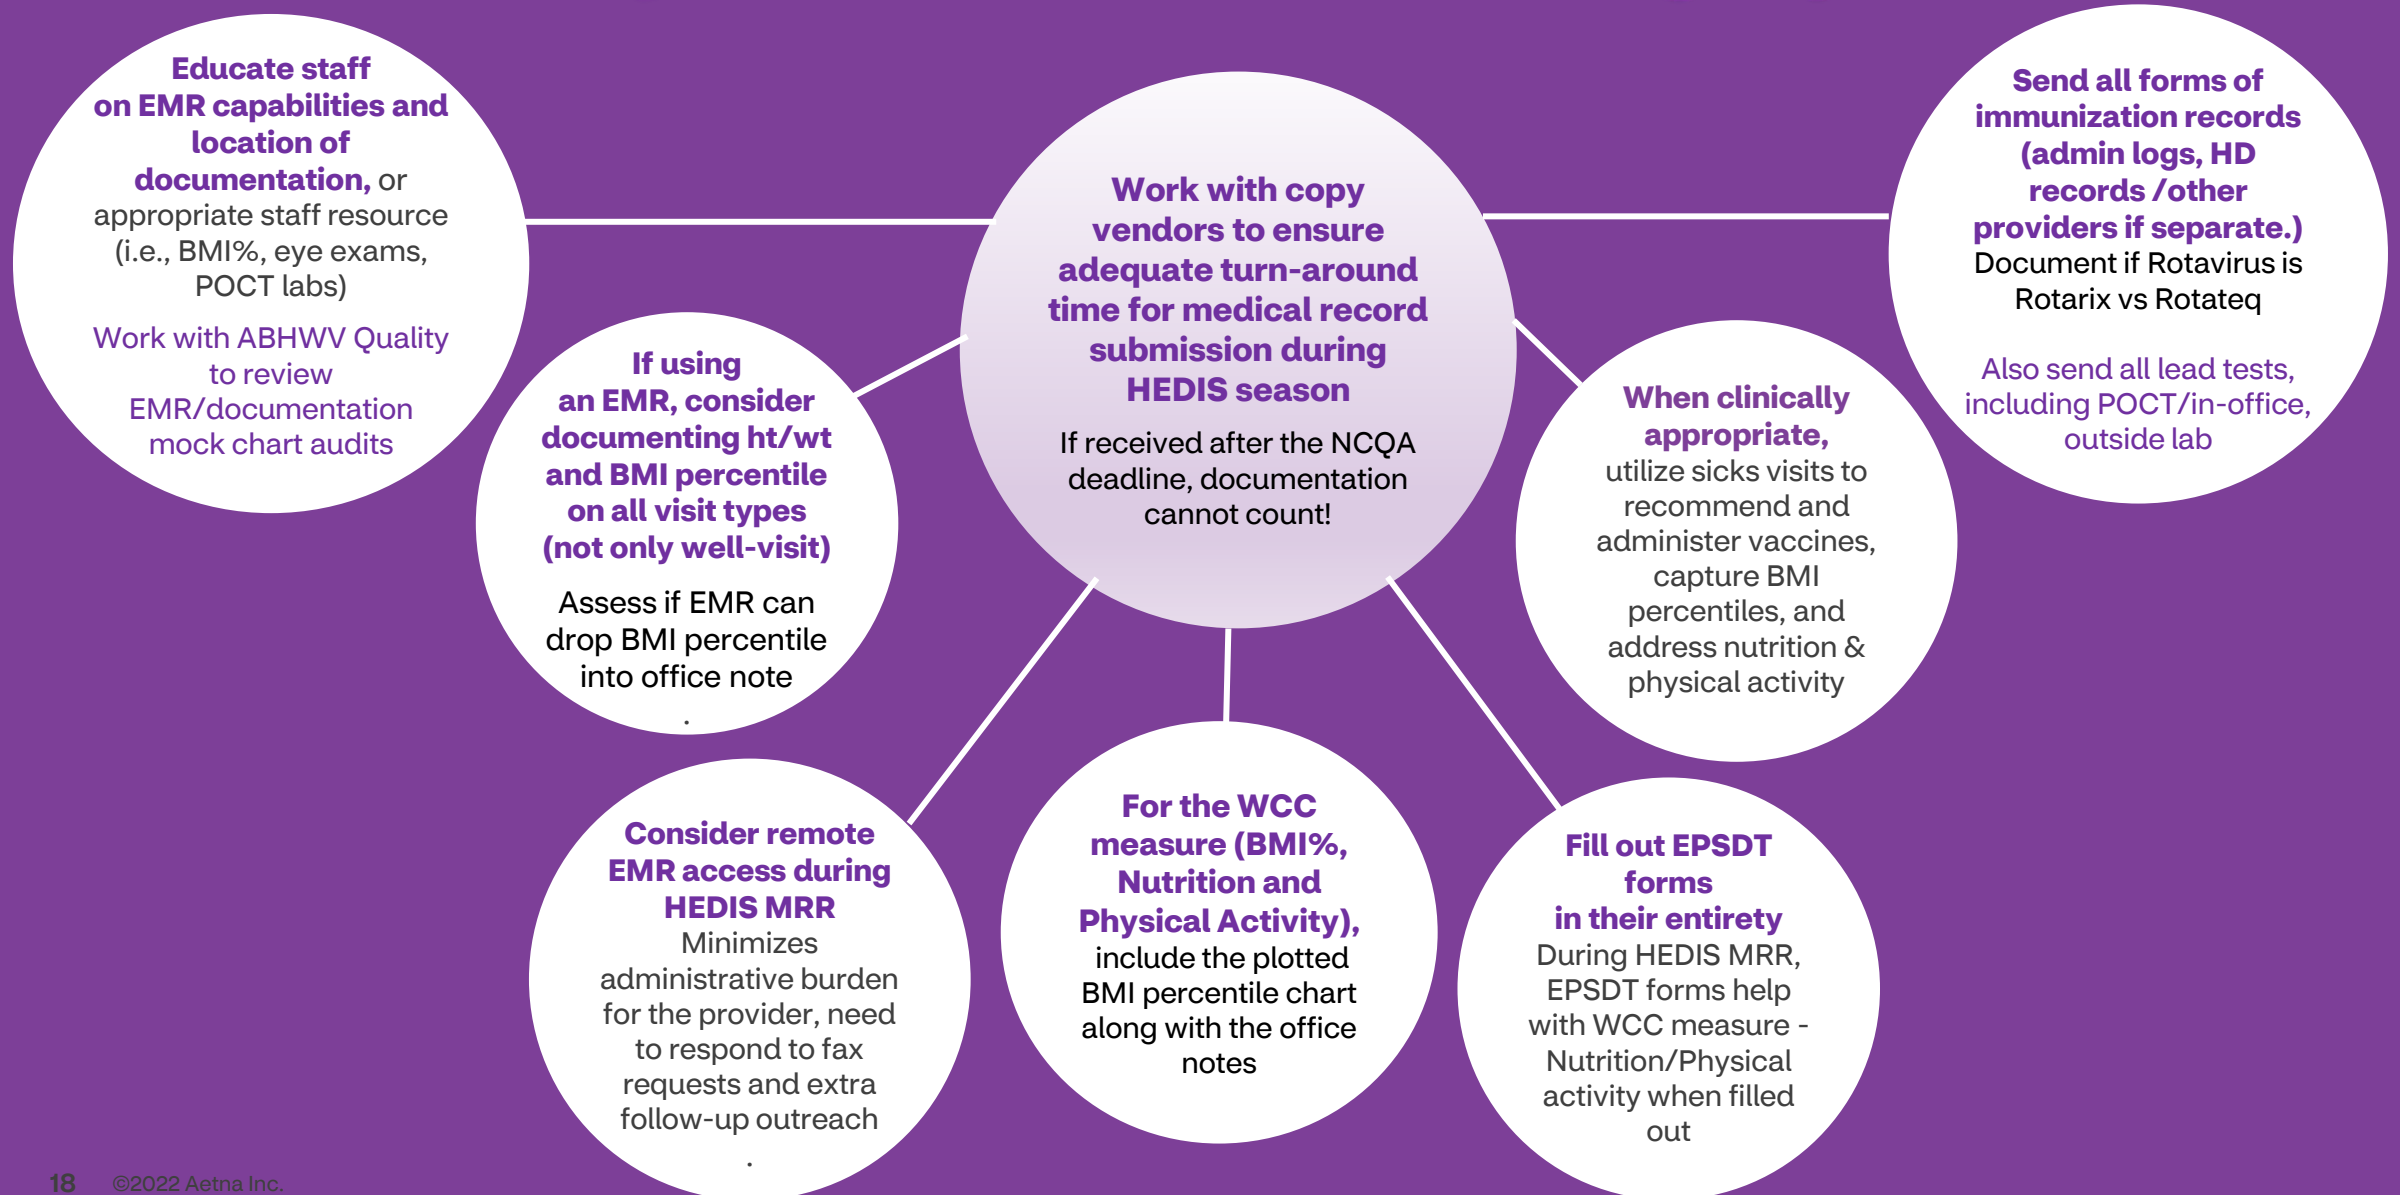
Educate staff on EMR capabilities and location of documentation, or appropriate staff resource (i.e., BMI%, eye exams, POCT labs)

Work with ABHWV Quality to review EMR/documentation mock chart audits

If using an EMR, consider documenting ht/wt and BMI percentile on all visit types (not only well-visit)

Assess if EMR can drop BMI percentile into office note

.

Work with copy vendors to ensure adequate turn-around time for medical record submission during HEDIS season

If received after the NCQA deadline, documentation cannot count!

Send all forms of immunization records (admin logs, HD records /other providers if separate.) Document if Rotavirus is Rotarix vs Rotateq

Also send all lead tests, including POCT/in-office, outside lab

When clinically appropriate, utilize sicks visits to recommend and administer vaccines, capture BMI percentiles, and address nutrition & physical activity

Consider remote EMR access during HEDIS MRR Minimizes administrative burden for the provider, need to respond to fax requests and extra follow-up outreach

.

For the WCC measure (BMI%, Nutrition and Physical Activity), include the plotted BMI percentile chart along with the office notes

Fill out EPSDT forms in their entirety During HEDIS MRR, EPSDT forms help with WCC measure - Nutrition/Physical activity when filled out

18 ©2022 Aetna Inc.